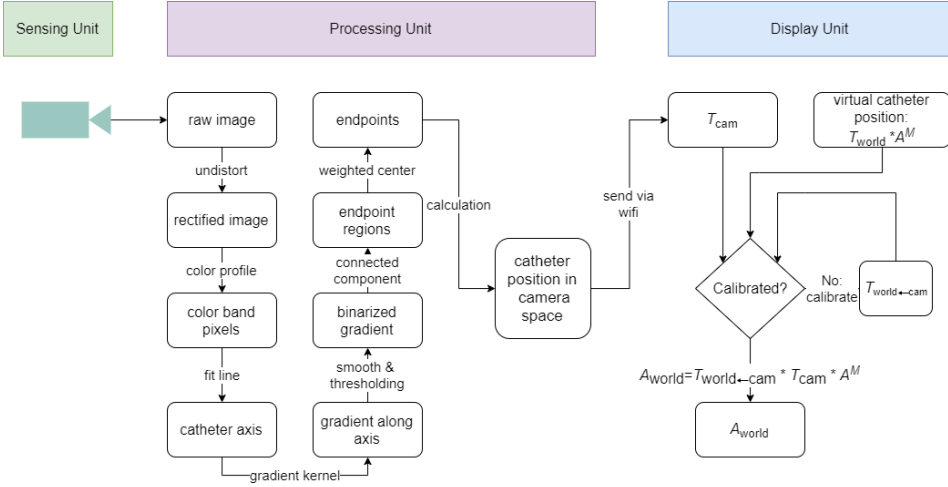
Sensing Unit

Processing Unit

Display Unit

raw image

undistort

rectified image

color profile

color band pixels

fit line

catheter axis

gradient kernel

gradient along axis

smooth & thresholding

binarized gradient

connected component

endpoint regions

weighted center

endpoints

calculation

catheter position in camera space

send via wifi

$T_{cam}$

virtual catheter position: $T_{world} * A^M$

Calibrated?

No: calibrate

$T_{world \leftarrow cam}$

$A_{world} = T_{world \leftarrow cam} * T_{cam} * A^M$

$A_{world}$